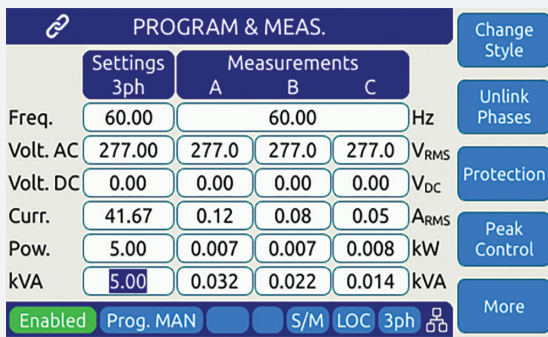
PROGRAM & MEAS.

Change Style

Unlink Phases

Protection

Peak Control

More

| | Settings 3ph | Measurements A | B | C | |
|---|---|---|---|---|---|
| Freq. | 60.00 | 60.00 | | | Hz |
| Volt. AC | 277.00 | 277.0 | 277.0 | 277.0 | $V_{RMS}$ |
| Volt. DC | 0.00 | 0.00 | 0.00 | 0.00 | $V_{DC}$ |
| Curr. | 41.67 | 0.12 | 0.08 | 0.05 | $A_{RMS}$ |
| Pow. | 5.00 | 0.007 | 0.007 | 0.008 | kW |
| kVA | 5.00 | 0.032 | 0.022 | 0.014 | kVA |

Enabled Prog. MAN S/M LOC 3ph